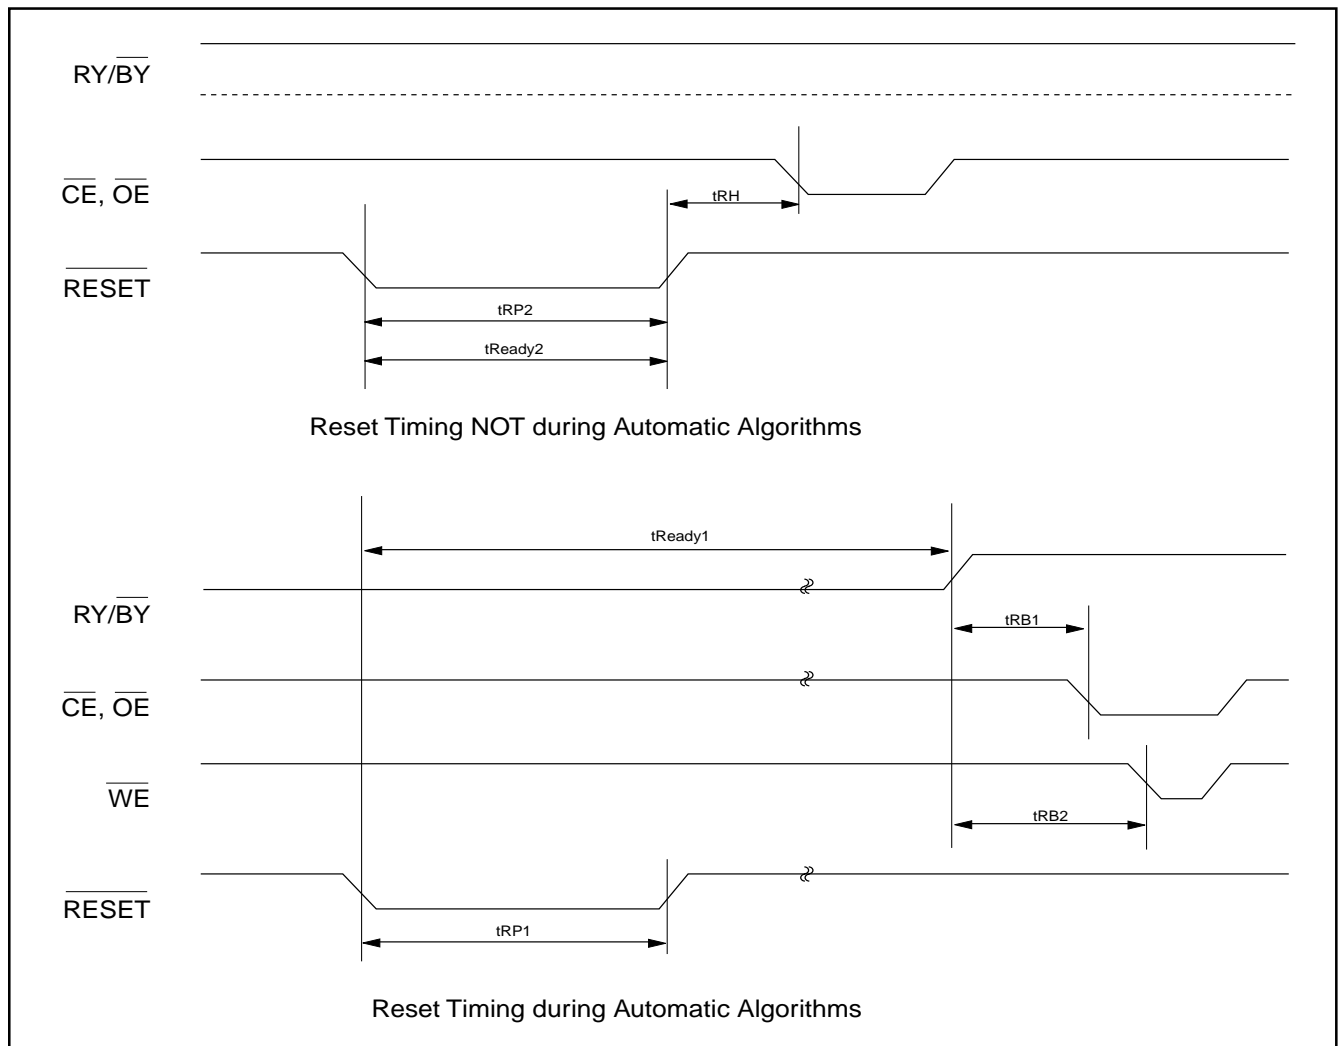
RY/$\overline{BY}$

$\overline{CE}$, $\overline{OE}$

tRH

$\overline{RESET}$

tRP2

tReady2

Reset Timing NOT during Automatic Algorithms

tReady1

RY/$\overline{BY}$

tRB1

$\overline{CE}$, $\overline{OE}$

$\overline{WE}$

tRB2

$\overline{RESET}$

tRP1

Reset Timing during Automatic Algorithms